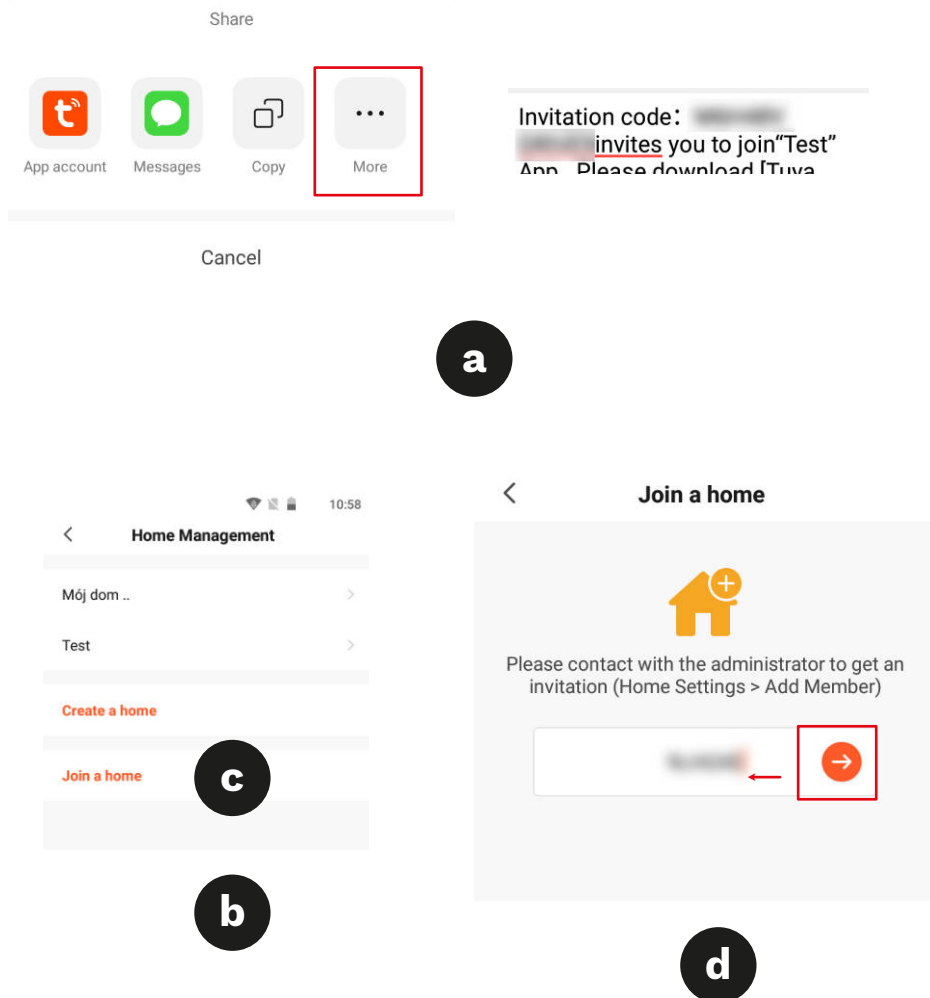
Share

App account

Messages

Copy

More

Cancel

Invitation code: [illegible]
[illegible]invites you to join"Test"
App. Please download [Tuya

a

10:58

Home Management

Mój dom ..

Test

Create a home

Join a home

c

b

Join a home

Please contact with the administrator to get an invitation (Home Settings > Add Member)

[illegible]

d